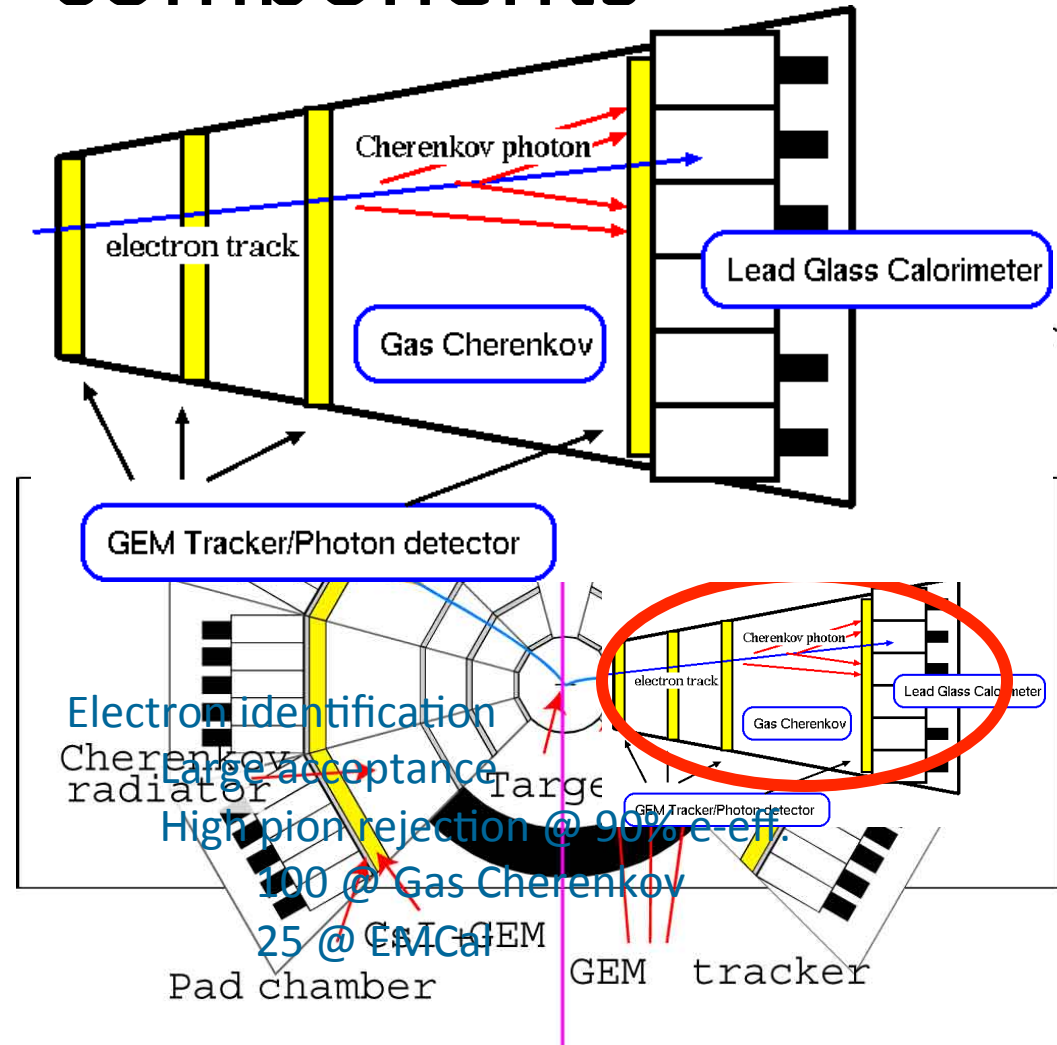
Cherenkov photon
electron track
Lead Glass Calorimeter
Gas Cherenkov
GEM Tracker/Photon detector

Cherenkov photon
electron track
Lead Glass Calorimeter
Gas Cherenkov
GEM Tracker/Photon detector

Cherenkov radiator
Target
CsI-GEM
Pad chamber
GEM tracker

Electron identification
Large acceptance
High pion rejection @ 90% e-eff.
100 @ Gas Cherenkov
25 @ EMCal